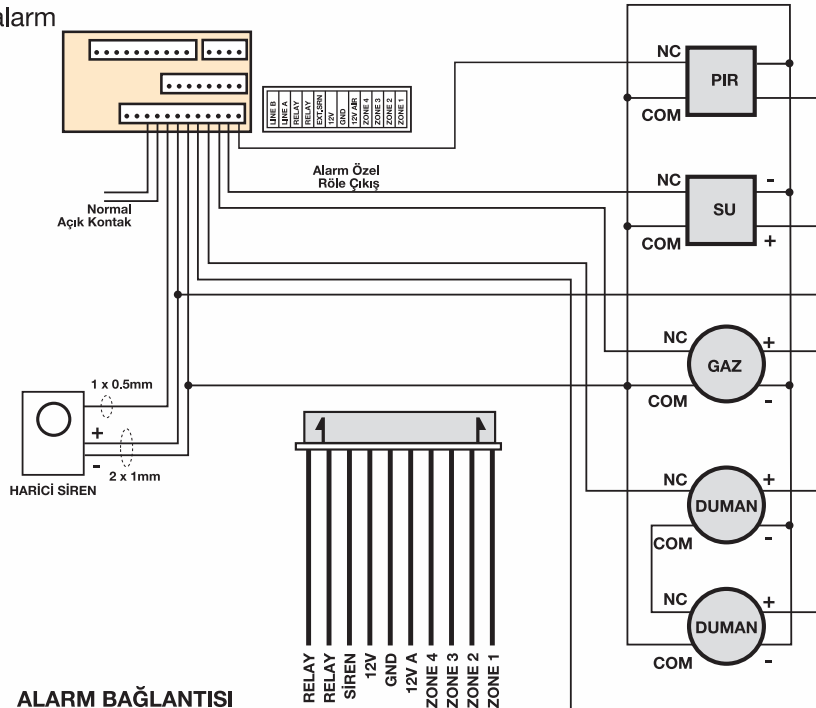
alarm

LINE B
LINE A
RELAY
RELAY
EXT_SIRN
12V
GND
12V Alt
ZONE 4
ZONE 3
ZONE 2
ZONE 1

Alarm Özel
Röle Çıkış

Normal
Açık Kontak

NC
PIR
COM

NC
-
SU
COM
+

NC
+
GAZ
COM
-

NC
+
DUMAN
COM
-

NC
+
DUMAN
COM
-

1 x 0.5mm
+
-
2 x 1mm
HARİCİ SİREN

RELAY
RELAY
SİREN
12V
GND
12V A
ZONE 4
ZONE 3
ZONE 2
ZONE 1

ALARM BAĞLANTISI